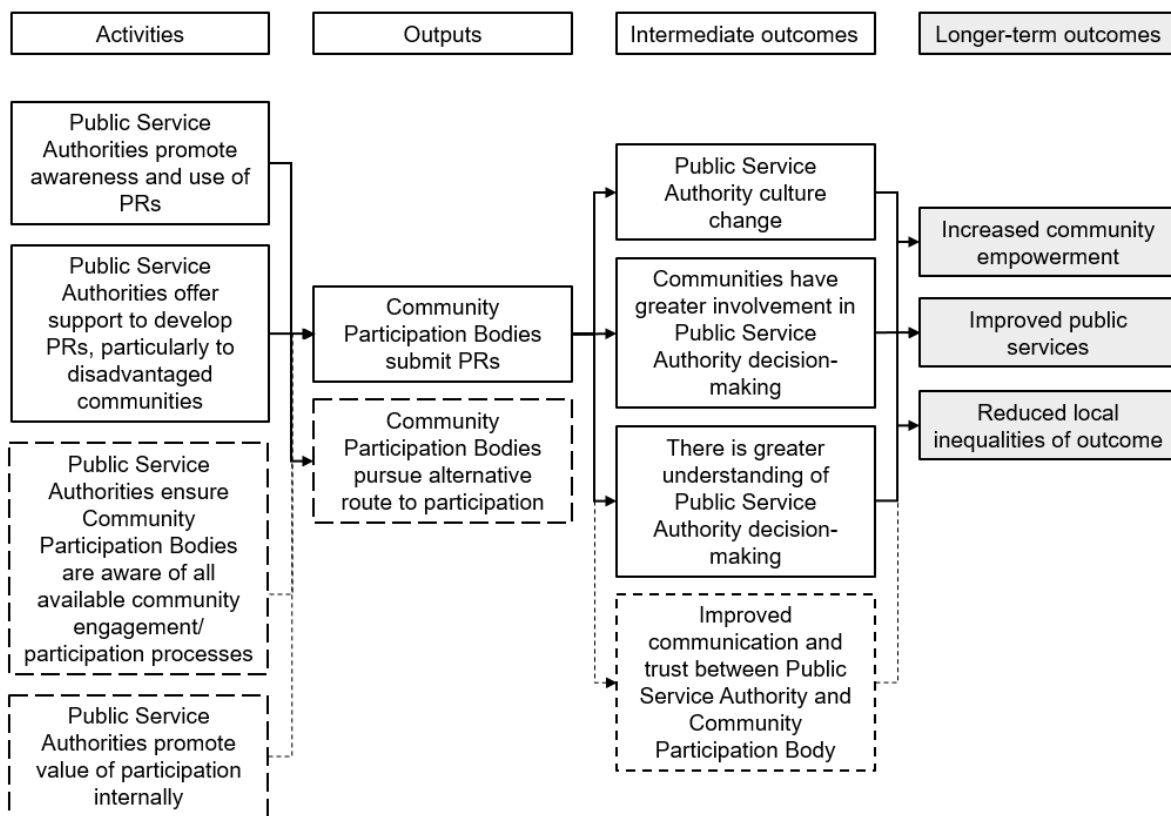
Activities

Outputs

Intermediate outcomes

Longer-term outcomes

Public Service Authorities promote awareness and use of PRs

Public Service Authorities offer support to develop PRs, particularly to disadvantaged communities

Public Service Authorities ensure Community Participation Bodies are aware of all available community engagement/ participation processes

Public Service Authorities promote value of participation internally

Community Participation Bodies submit PRs

Community Participation Bodies pursue alternative route to participation

Public Service Authority culture change

Communities have greater involvement in Public Service Authority decision-making

There is greater understanding of Public Service Authority decision-making

Improved communication and trust between Public Service Authority and Community Participation Body

Increased community empowerment

Improved public services

Reduced local inequalities of outcome